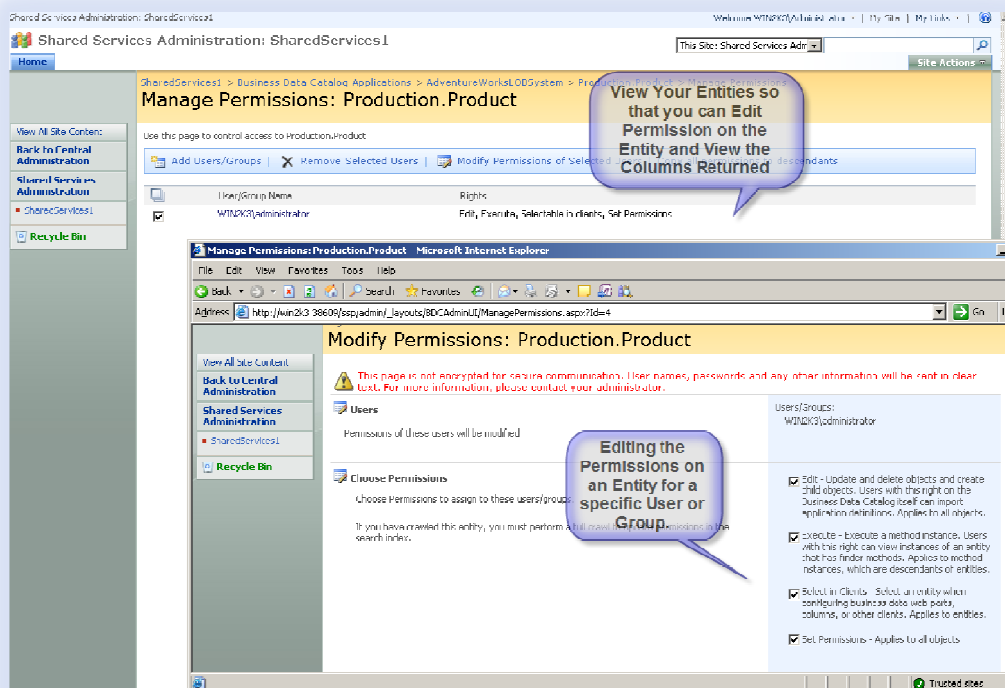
Shared Services Administration: SharedServices1

Welcome WIN2K3\Administrator | My Site | My Links

Shared Services Administration: SharedServices1

This Site: Shared Services Adm

Home

Site Actions

View All Site Content

Back to Central Administration

Shared Services Administration

SharedServices1

Recycle Bin

SharedServices1 > Business Data Catalog Applications > AdventureWorksLODSystem > Production.Product > Manage Permissions

Manage Permissions: Production.Product

View Your Entities so that you can Edit Permission on the Entity and View the Columns Returned

Use this page to control access to Production.Product

Add Users/Groups | Remove Selected Users | Modify Permissions of Selected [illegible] descendants

| | User/Group Name | Rights |
|---|---|---|
| ☑ | WIN2K3\administrator | Edit, Execute, Selectable in clients, Set Permissions |

Manage Permissions: Production.Product - Microsoft Internet Explorer

File Edit View Favorites Tools Help

Back Search Favorites

Address http://win2k3:38609/ssp/admin/_layouts/BDCAdminUI/ManagePermissions.aspx?Id=4

Go

View All Site Content

Back to Central Administration

Shared Services Administration

SharedServices1

Recycle Bin

Modify Permissions: Production.Product

This page is not encrypted for secure communication. User names, passwords and any other information will be sent in clear text. For more information, please contact your administrator.

Users

Permissions of these users will be modified

Users/Groups:
WIN2K3\administrator

Editing the Permissions on an Entity for a specific User or Group.

Choose Permissions

Choose Permissions to assign to these users/groups

If you have crawled this entity, you must perform a full crawl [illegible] permissions in the search index.

Edit - Update and delete objects and create child objects. Users with this right on the Business Data Catalog itself can import application definitions. Applies to all objects.

Execute - Execute a method instance. Users with this right can view instances of an entity that has finder methods. Applies to method instances, which are descendants of entities.

Select in Clients - Select an entity when configuring business data web parts, columns, or other clients. Applies to entities.

Set Permissions - Applies to all objects

Trusted sites